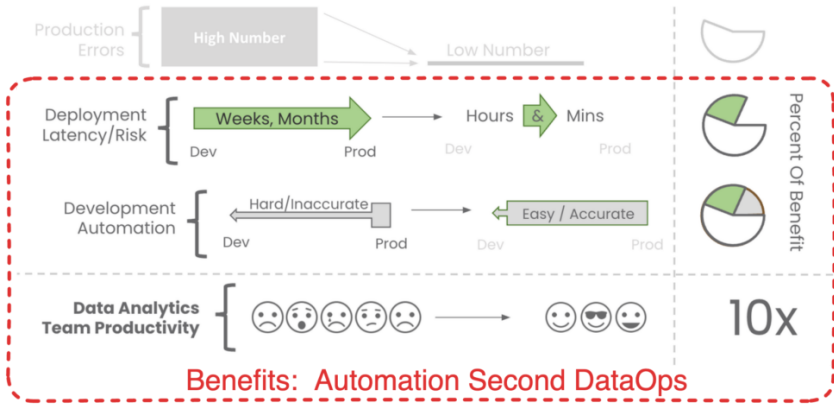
Production Errors

High Number

Low Number

Deployment Latency/Risk

Weeks, Months

Dev

Prod

Hours & Mins

Dev

Prod

Development Automation

Hard/Inaccurate

Dev

Prod

Easy / Accurate

Dev

Prod

Percent Of Benefit

Data Analytics Team Productivity

10x

Benefits: Automation Second DataOps